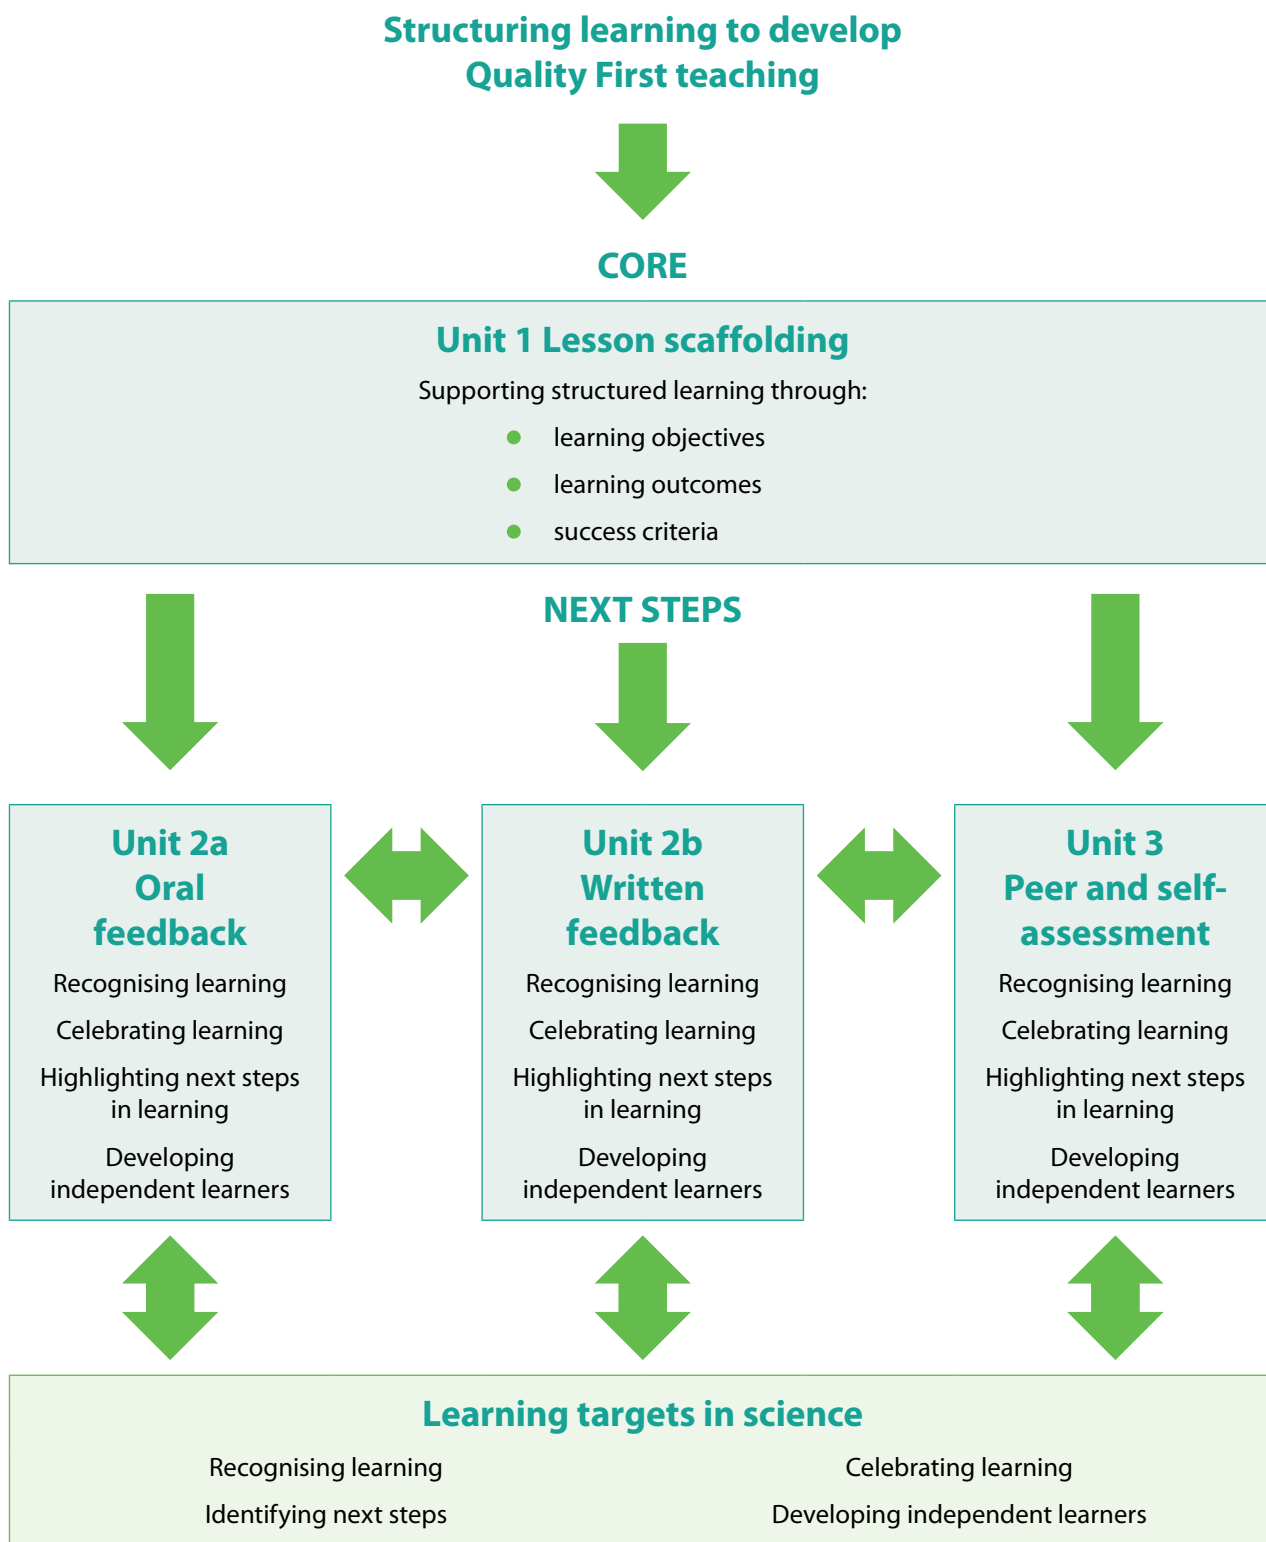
Structuring learning to develop Quality First teaching

CORE

Unit 1 Lesson scaffolding

Supporting structured learning through:

- learning objectives
- learning outcomes
- success criteria

NEXT STEPS

Unit 2a Oral feedback

Recognising learning

Celebrating learning

Highlighting next steps in learning

Developing independent learners

Unit 2b Written feedback

Recognising learning

Celebrating learning

Highlighting next steps in learning

Developing independent learners

Unit 3 Peer and self-assessment

Recognising learning

Celebrating learning

Highlighting next steps in learning

Developing independent learners

Learning targets in science

Recognising learning

Identifying next steps

Celebrating learning

Developing independent learners